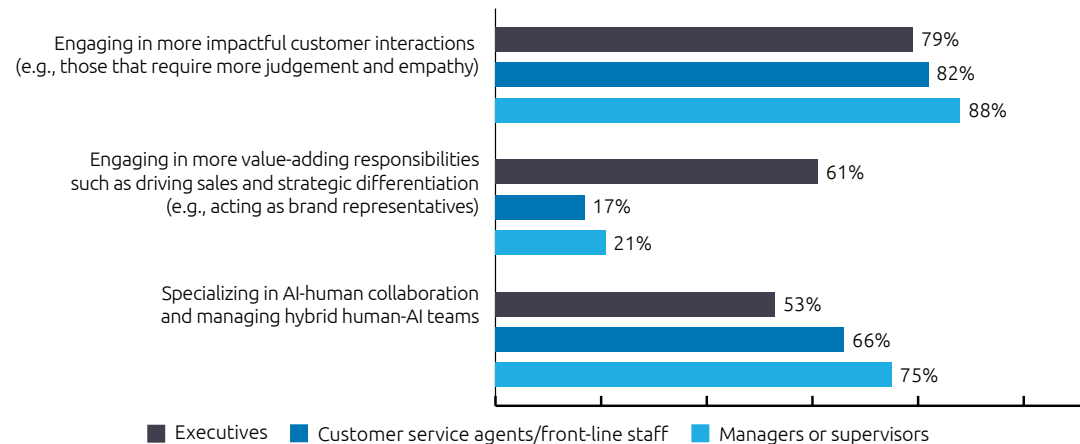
Engaging in more impactful customer interactions (e.g., those that require more judgement and empathy)

79%

82%

88%

Engaging in more value-adding responsibilities such as driving sales and strategic differentiation (e.g., acting as brand representatives)

61%

17%

21%

Specializing in AI-human collaboration and managing hybrid human-AI teams

53%

66%

75%

Executives
Customer service agents/front-line staff
Managers or supervisors